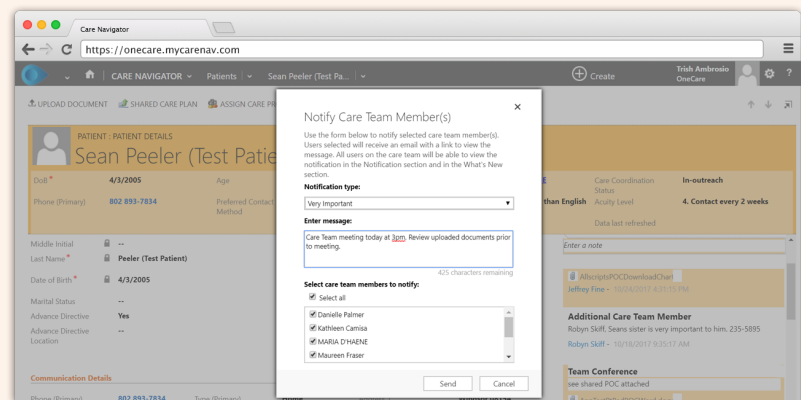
Care Navigator

https://onecare.mycarenav.com

CARE NAVIGATOR Patients Sean Peeler (Test Pa...

Create

Trish Ambrosio
OneCare

UPLOAD DOCUMENT SHARED CARE PLAN ASSIGN CARE PR

PATIENT : PATIENT DETAILS
Sean Peeler (Test Patie

DoB * 4/3/2005
Age
Phone (Primary) 802 893-7834
Preferred Contact Method

E
than English

Care Coordination Status In-outreach
Acuity Level 4. Contact every 2 weeks
Data last refreshed

Middle Initial --
Last Name * Peeler (Test Patient)
Date of Birth * 4/3/2005
Marital Status --
Advance Directive Yes
Advance Directive Location --

Communication Details

Phone (Primary) 802 893-7834 Type (Primary)

Enter a note

AllscriptsPOCDownloadChart
Jeffrey Fine - 10/24/2017 4:31:15 PM

Additional Care Team Member
Robyn Skiff, Seans sister is very important to him. 235-5895
Robyn Skiff - 10/18/2017 9:35:17 AM

Team Conference
see shared POC attached

Notify Care Team Member(s)

Use the form below to notify selected care team member(s). Users selected will receive an email with a link to view the message. All users on the care team will be able to view the notification in the Notification section and in the What's New section.

Notification type:
Very Important

Enter message:
Care Team meeting today at 3pm. Review uploaded documents prior to meeting.

425 characters remaining

Select care team members to notify:
Select all
Danielle Palmer
Kathleen Camisa
MARIA D'HAENE
Maureen Fraser

Send Cancel